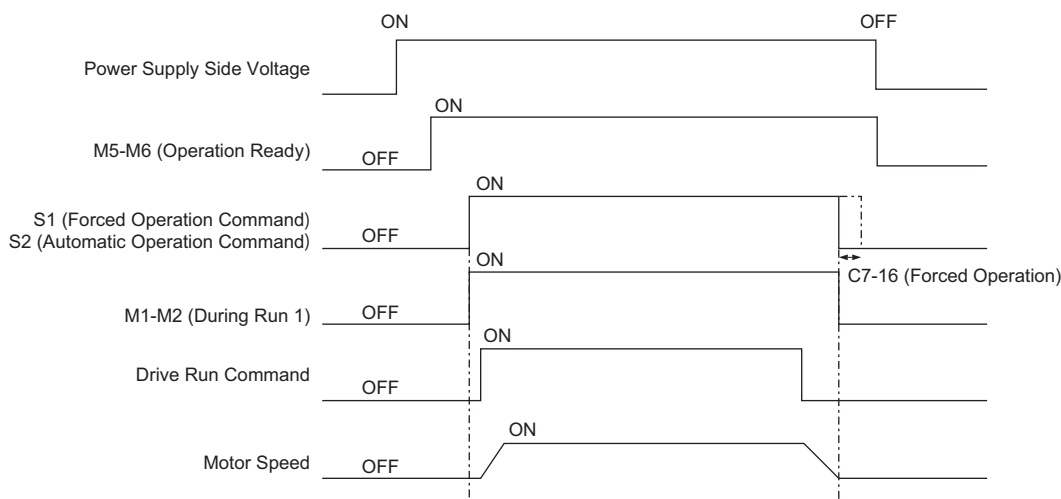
ON OFF

Power Supply Side Voltage

ON

M5-M6 (Operation Ready) OFF

ON

S1 (Forced Operation Command)
S2 (Automatic Operation Command) OFF

ON

C7-16 (Forced Operation)

M1-M2 (During Run 1) OFF

ON

Drive Run Command OFF

ON

Motor Speed OFF